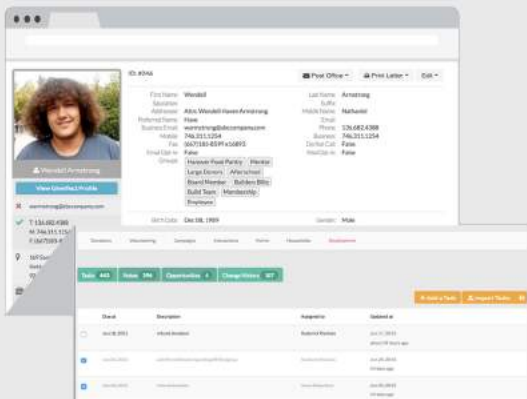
Wendell Armstrong

View Unverified Profile

wormstrong@abccompany.com

T: 136.682.4388
M: 746.315.1254
F: (667)580-8

ID: #346

Post Office
Print Letter
Edit

First Name Wendell
Salutation
Addressee Atkis Wendell Haven Armstrong
Preferred Name Have
Business Email warmstrong@abccompany.com
Mobile 746.315.1254
Fax (667)580-8591 x16893
Email Opt-in False
Groups Hanover Food Pantry Mentor Large Donors Afterschool Board Member Bulldem Billy Build Team Membership Employee

Last Name Armstrong
Suffix
Middle Name Nathaniel
Email
Phone 136.682.4388
Business 746.315.1254
Do Not Call False
Mail Opt-in False

Birth Date Dec 08, 1989
Gender Male

Donations Volunteering Campaigns Interactions Forms Households Relationships

Tasks 443 Notes 394 Opportunities 6 Change History 107

Add a Task
Import Tasks

Check Description Assigned to Updated at

Jun 18, 2011 Jun 17, 2015